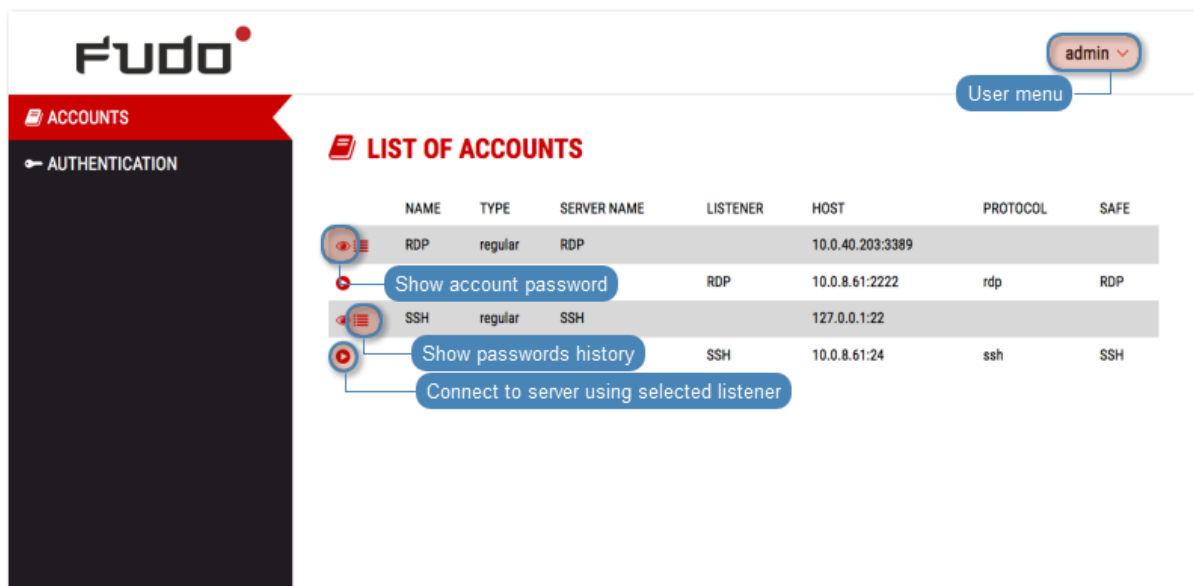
FUDO

admin

User menu

ACCOUNTS

AUTHENTICATION

LIST OF ACCOUNTS

| NAME | TYPE | SERVER NAME | LISTENER | HOST | PROTOCOL | SAFE |
|---|---|---|---|---|---|---|
| RDP | regular | RDP | | 10.0.40.203:3389 | | |
| | | | RDP | 10.0.8.61:2222 | rdp | RDP |
| SSH | regular | SSH | | 127.0.0.1:22 | | |
| | | | SSH | 10.0.8.61:24 | ssh | SSH |

Show account password

Show passwords history

Connect to server using selected listener